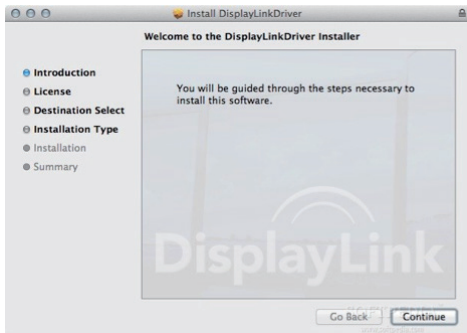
Install DisplayLinkDriver

Welcome to the DisplayLinkDriver Installer

Introduction
License
Destination Select
Installation Type
Installation
Summary

You will be guided through the steps necessary to install this software.

DisplayLink

Go Back
Continue